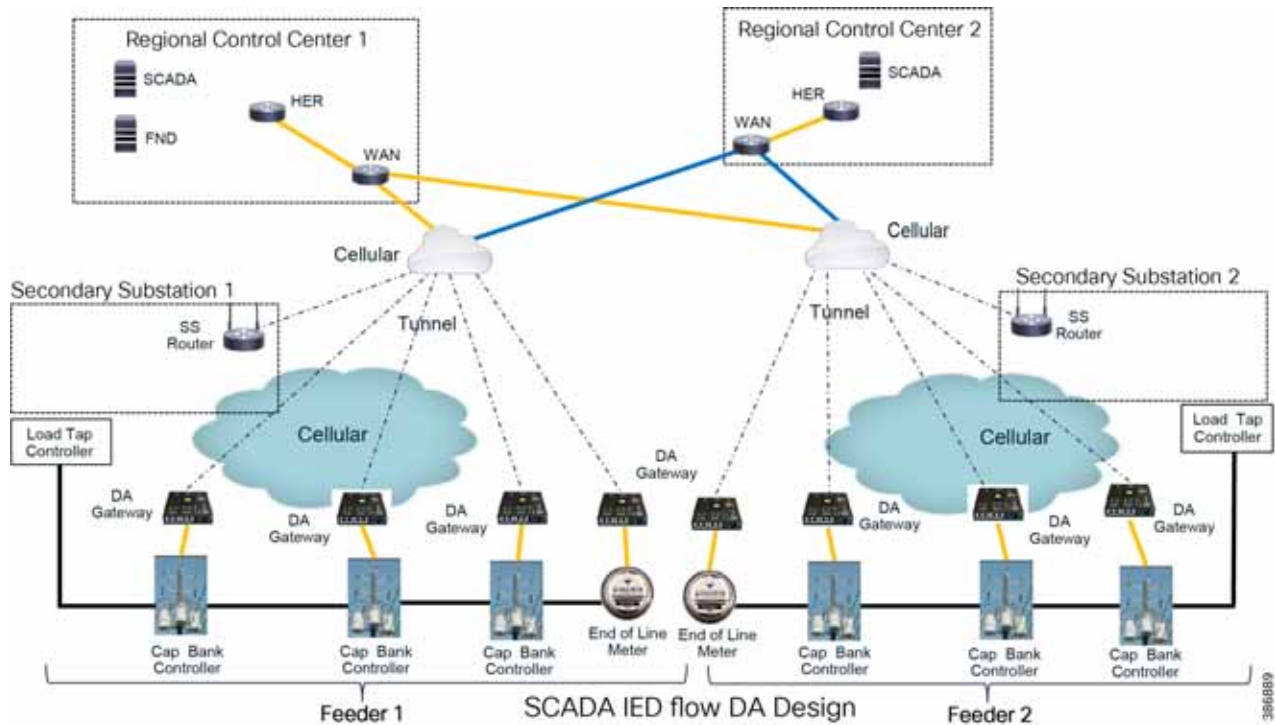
Regional Control Center 1

SCADA

FND

HER

WAN

Regional Control Center 2

SCADA

HER

WAN

Cellular

Cellular

Secondary Substation 1

SS Router

Tunnel

Tunnel

Secondary Substation 2

SS Router

Cellular

Cellular

Load Tap Controller

Load Tap Controller

DA Gateway

DA Gateway

DA Gateway

DA Gateway

DA Gateway

DA Gateway

DA Gateway

Cap Bank Controller

Cap Bank Controller

Cap Bank Controller

End of Line Meter

End of Line Meter

Cap Bank Controller

Cap Bank Controller

Cap Bank Controller

Feeder 1

SCADA IED flow DA Design

Feeder 2

386889